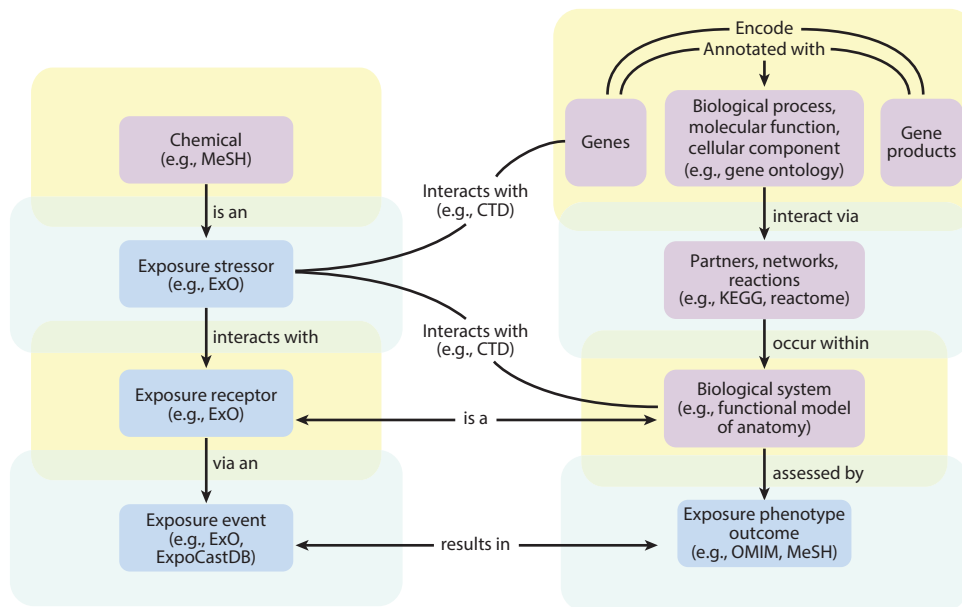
Chemical
(e.g., MeSH)

is an

Exposure stressor
(e.g., ExO)

interacts with

Exposure receptor
(e.g., ExO)

via an

Exposure event
(e.g., ExO,
ExpoCastDB)

Interacts with
(e.g., CTD)

Interacts with
(e.g., CTD)

is a

results in

Encode

Annotated with

Genes

Biological process,
molecular function,
cellular component
(e.g., gene ontology)

Gene
products

interact via

Partners, networks,
reactions
(e.g., KEGG, reactome)

occur within

Biological system
(e.g., functional model
of anatomy)

assessed by

Exposure phenotype
outcome
(e.g., OMIM, MeSH)